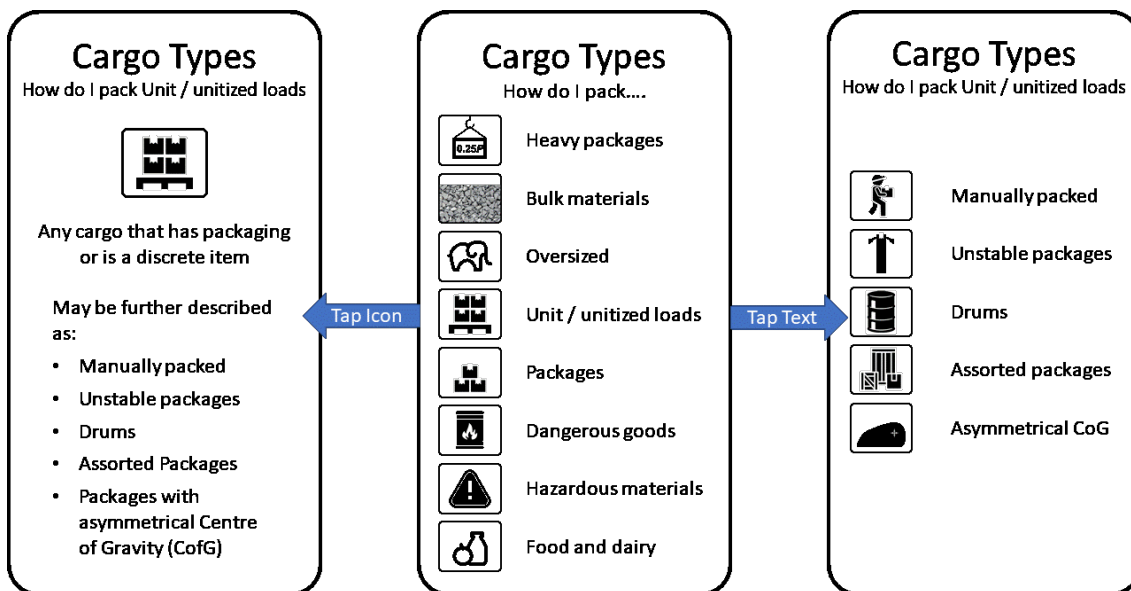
Cargo Types
How do I pack Unit / unitized loads

Any cargo that has packaging or is a discrete item

May be further described as:
• Manually packed
• Unstable packages
• Drums
• Assorted Packages
• Packages with asymmetrical Centre of Gravity (CofG)

Tap Icon

Cargo Types
How do I pack....

0.25P
Heavy packages
Bulk materials
Oversized
Unit / unitized loads
Packages
Dangerous goods
Hazardous materials
Food and dairy

Tap Text

Cargo Types
How do I pack Unit / unitized loads

Manually packed
Unstable packages
Drums
Assorted packages
Asymmetrical CoG